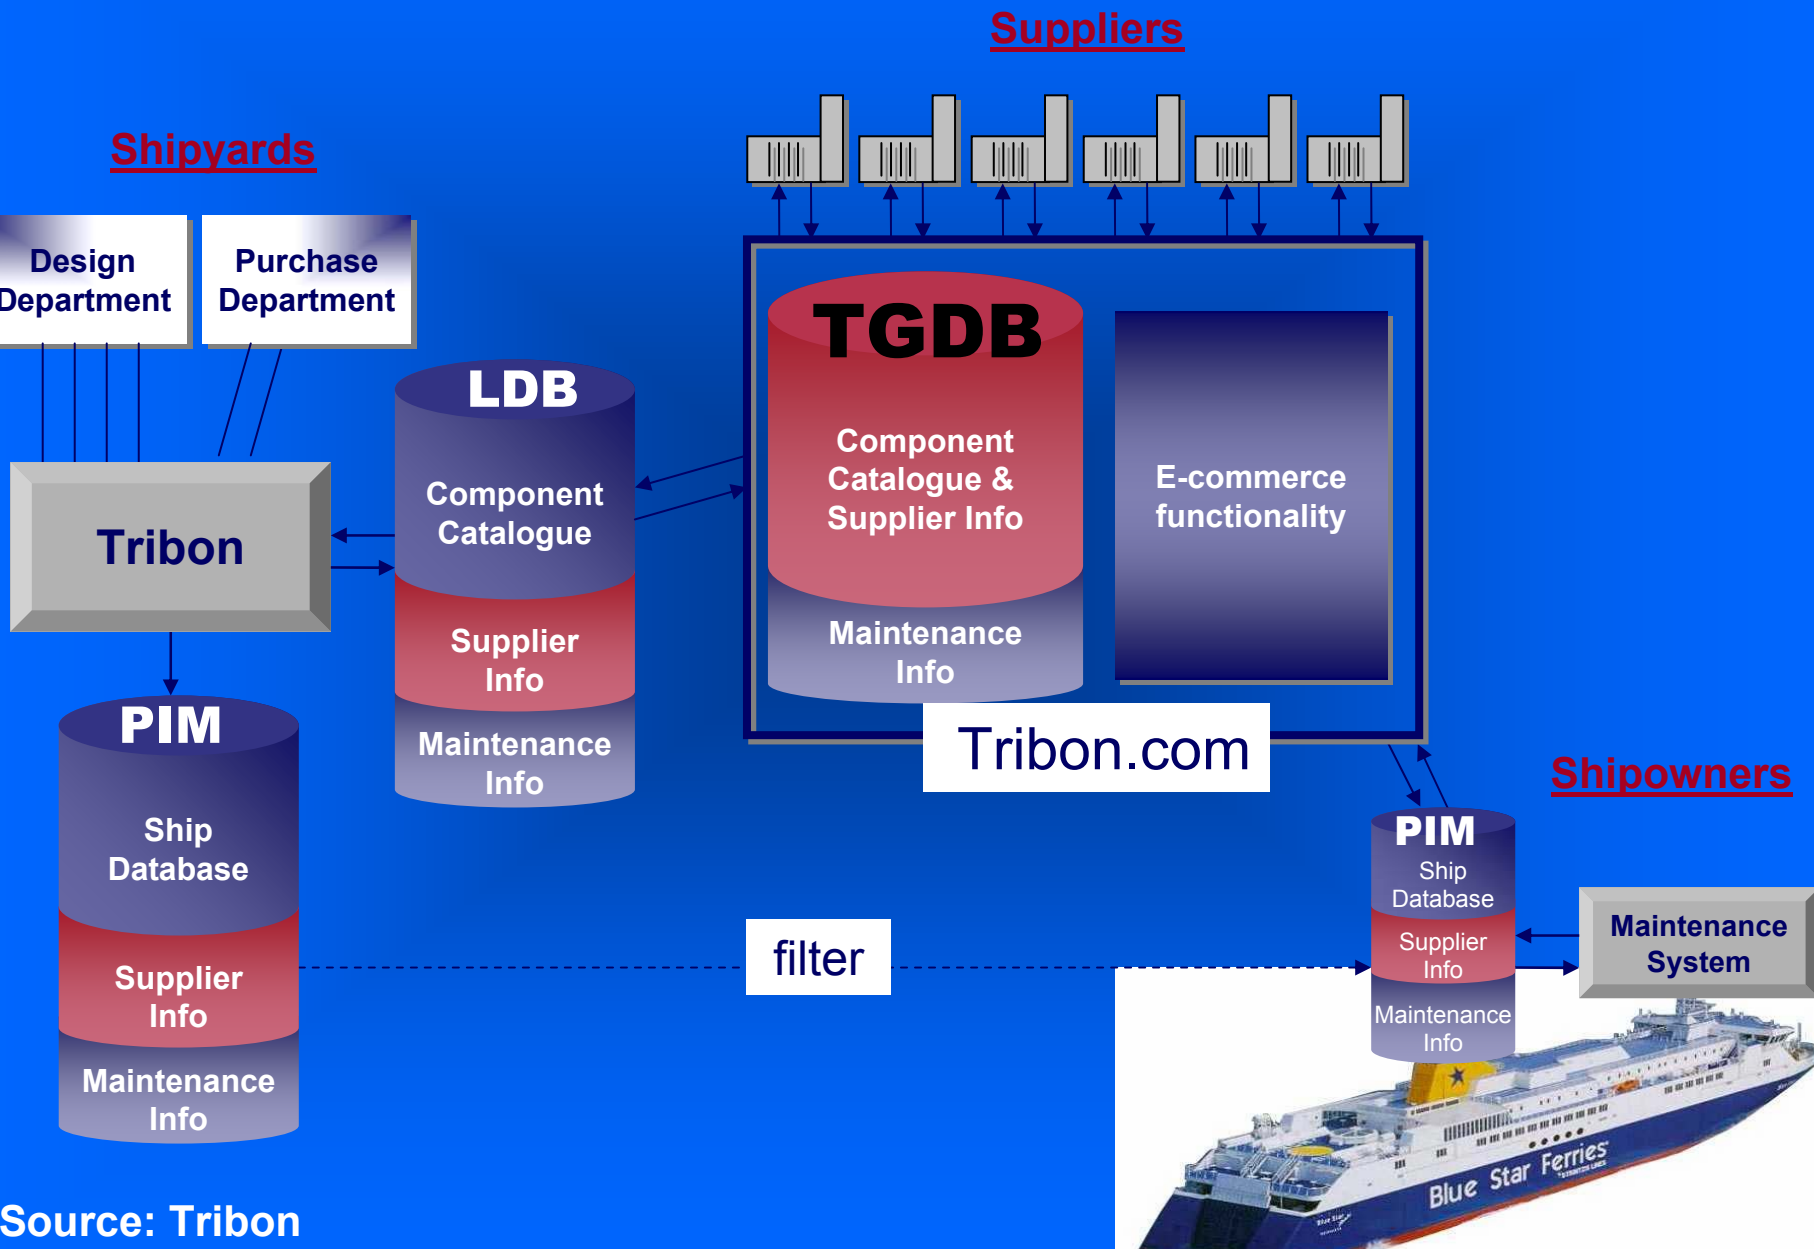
Suppliers

Shipyards

Design Department

Purchase Department

Tribon

LDB

Component Catalogue

Supplier Info

Maintenance Info

TGDB

Component Catalogue & Supplier Info

Maintenance Info

E-commerce functionality

Tribon.com

PIM

Ship Database

Supplier Info

Maintenance Info

filter

Shipowners

PIM

Ship Database

Supplier Info

Maintenance Info

Maintenance System

Blue Star Ferries

Source: Tribon